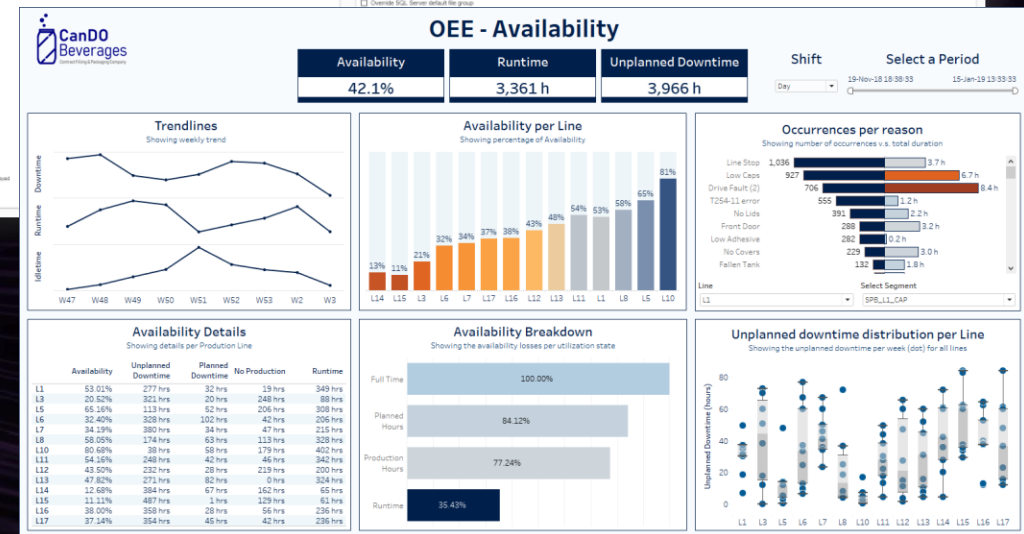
Override SQL Server default file group

CanDO Beverages
Contract Filling & Packaging Company

OEE - Availability

| Availability | Runtime | Unplanned Downtime |
|---|---|---|
| 42.1% | 3,361 h | 3,966 h |

Shift
Day

Select a Period
19-Nov-18 18:38:33
15-Jan-19 13:33:33

Trendlines
Showing weekly trend
Downtime
Runtime
Idletime
W47 W48 W49 W50 W51 W52 W53 W2 W3

Availability per Line
Showing percentage of Availability
13% 11% 21% 32% 34% 37% 38% 43% 48% 54% 53% 58% 65% 81%
L14 L15 L3 L6 L7 L17 L16 L12 L13 L11 L1 L8 L5 L10

Occurrences per reason
Showing number of occurrences v.s. total duration
Line Stop 1,036 3.7 h
Low Caps 927 6.7 h
Drive Fault (2) 706 8.4 h
T254-11 error 555 1.2 h
No Lids 391 2.2 h
Front Door 288 3.2 h
Low Adhesive 282 0.2 h
No Covers 229 3.0 h
Fallen Tank 132 1.8 h
Line
L1
Select Segment
SPB_L1_CAP

Availability Details
Showing details per Prodution Line

| | Availability | Unplanned Downtime | Planned Downtime | No Production | Runtime |
|---|---|---|---|---|---|
| L1 | 53.01% | 277 hrs | 32 hrs | 19 hrs | 349 hrs |
| L3 | 20.52% | 321 hrs | 20 hrs | 248 hrs | 88 hrs |
| L5 | 65.16% | 113 hrs | 52 hrs | 206 hrs | 308 hrs |
| L6 | 32.40% | 328 hrs | 102 hrs | 42 hrs | 206 hrs |
| L7 | 34.19% | 380 hrs | 34 hrs | 47 hrs | 215 hrs |
| L8 | 58.05% | 174 hrs | 63 hrs | 113 hrs | 328 hrs |
| L10 | 80.68% | 38 hrs | 58 hrs | 179 hrs | 402 hrs |
| L11 | 54.16% | 248 hrs | 42 hrs | 46 hrs | 342 hrs |
| L12 | 43.50% | 232 hrs | 28 hrs | 219 hrs | 200 hrs |
| L13 | 47.82% | 271 hrs | 82 hrs | 0 hrs | 324 hrs |
| L14 | 12.68% | 384 hrs | 67 hrs | 162 hrs | 65 hrs |
| L15 | 11.11% | 487 hrs | 1 hrs | 129 hrs | 61 hrs |
| L16 | 38.00% | 358 hrs | 28 hrs | 56 hrs | 236 hrs |
| L17 | 37.14% | 354 hrs | 45 hrs | 42 hrs | 236 hrs |

Availability Breakdown
Showing the availability losses per utilization state
Full Time 100.00%
Planned Hours 84.12%
Production Hours 77.24%
Runtime 35.43%

Unplanned downtime distribution per Line
Showing the unplanned downtime per week (dot) for all lines
Unplanned Downtime (hours)
80 60 40 20 0
L1 L3 L5 L6 L7 L8 L10 L11 L12 L13 L14 L15 L16 L17